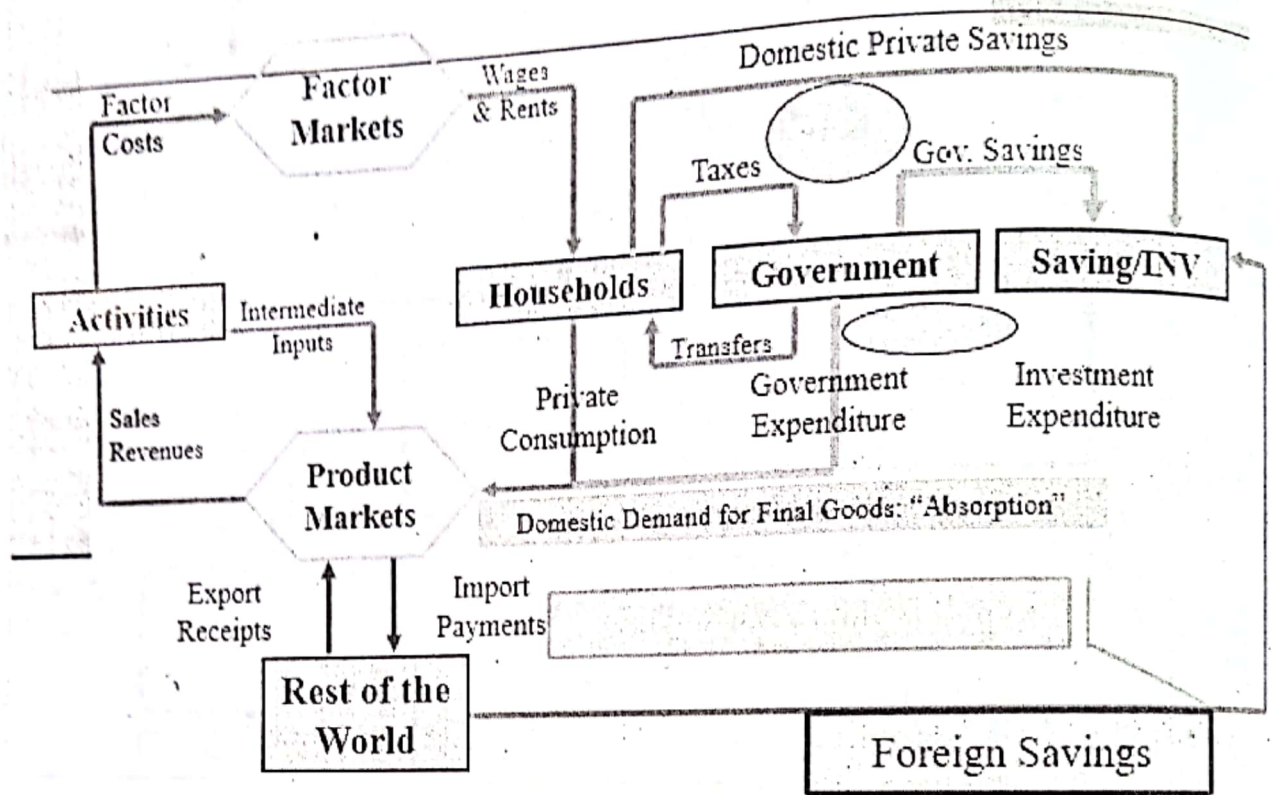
Domestic Private Savings

Factor Costs

Factor Markets

Wages & Rents

Taxes

Gov. Savings

Activities

Intermediate Inputs

Households

Government

Saving/INV

Transfers

Sales Revenues

Private Consumption

Government Expenditure

Investment Expenditure

Product Markets

Domestic Demand for Final Goods: "Absorption"

Export Receipts

Import Payments

Rest of the World

Foreign Savings